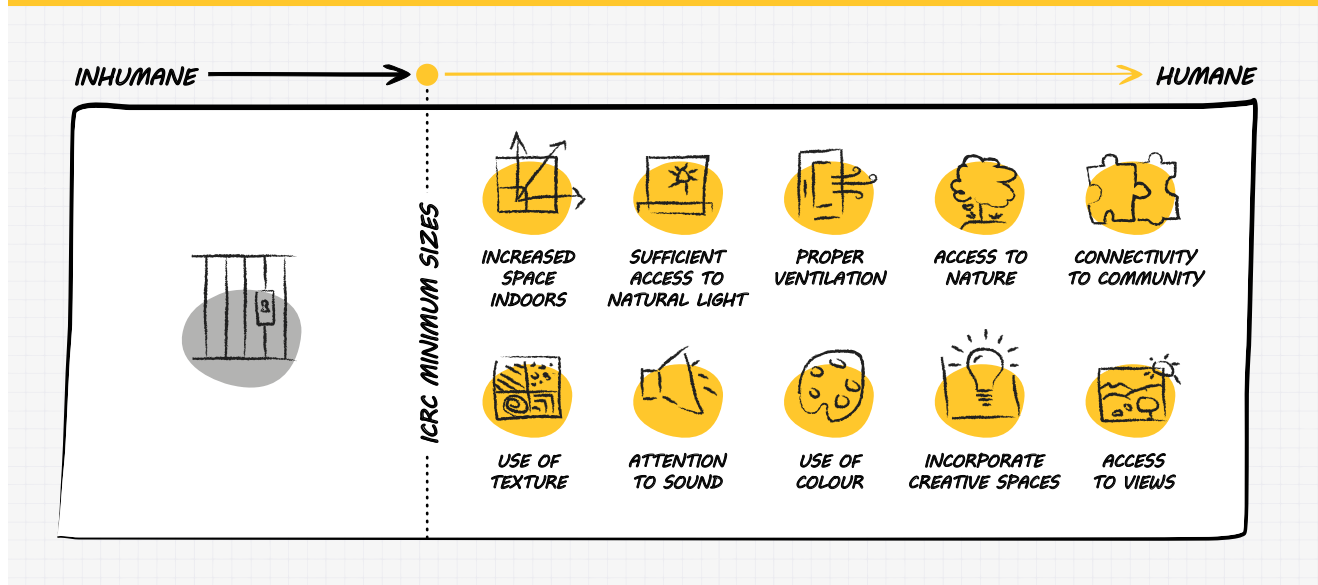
INHUMANE

HUMANE

ICRC MINIMUM SIZES

INCREASED SPACE INDOORS

SUFFICIENT ACCESS TO NATURAL LIGHT

PROPER VENTILATION

ACCESS TO NATURE

CONNECTIVITY TO COMMUNITY

USE OF TEXTURE

ATTENTION TO SOUND

USE OF COLOUR

INCORPORATE CREATIVE SPACES

ACCESS TO VIEWS